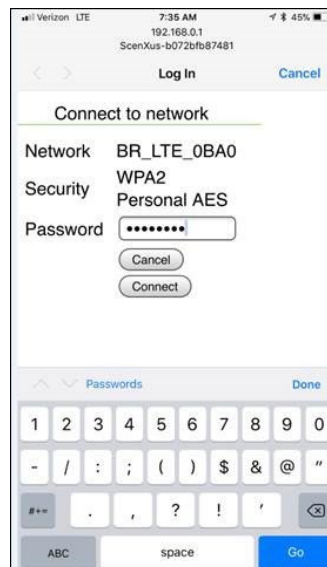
Verizon LTE
7:35 AM
45%
192.168.0.1
ScenXus-b072bfb87481
Log In
Cancel

Connect to network

Network BR_LTE_0BA0
Security WPA2 Personal AES
Password ••••••••
Cancel
Connect

Passwords
Done

1 2 3 4 5 6 7 8 9 0
- / : ; ( ) $ & @ "
#+= . , ? ! '
ABC space Go